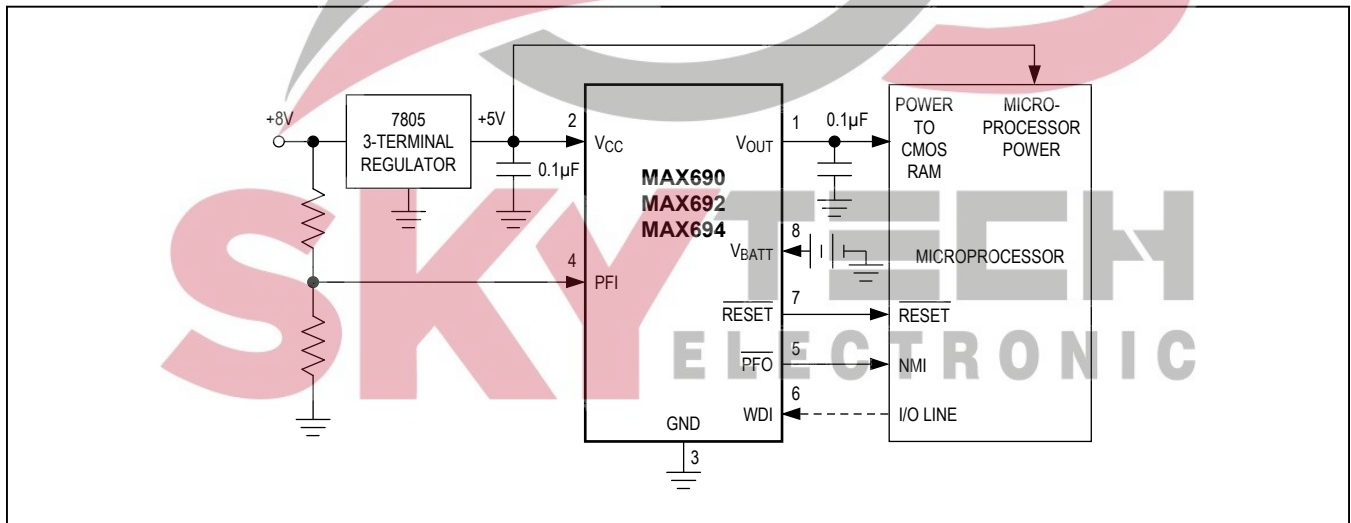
+8V

7805
3-TERMINAL
REGULATOR

+5V

2
$V_{CC}$

0.1μF

MAX690
MAX692
MAX694

4
PFI

1
$V_{OUT}$

0.1μF

8
$V_{BATT}$

7
$\overline{RESET}$

5
$\overline{PFO}$

6
WDI

GND
3

POWER
TO
CMOS
RAM

MICRO-
PROCESSOR
POWER

MICROPROCESSOR

$\overline{RESET}$

NMI

I/O LINE

SKYTECH
ELECTRONIC